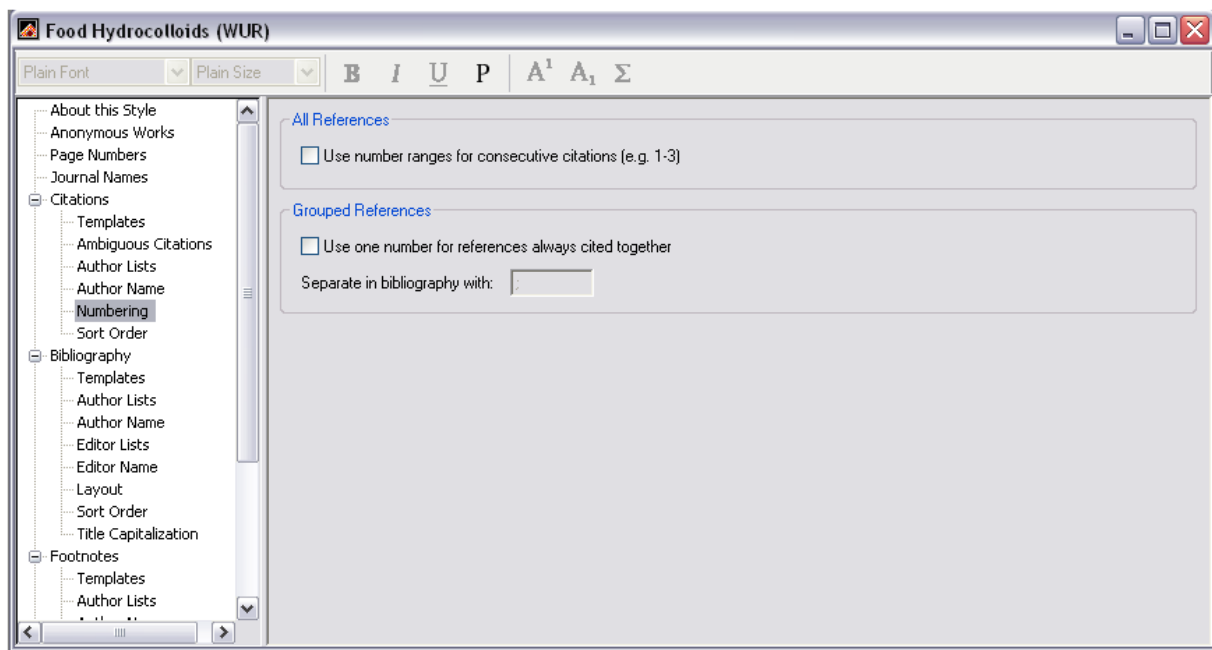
Food Hydrocolloids (WUR)

Plain Font
Plain Size
B I U P $A^1$ $A_1$ Σ

About this Style
Anonymous Works
Page Numbers
Journal Names
Citations
Templates
Ambiguous Citations
Author Lists
Author Name
Numbering
Sort Order
Bibliography
Templates
Author Lists
Author Name
Editor Lists
Editor Name
Layout
Sort Order
Title Capitalization
Footnotes
Templates
Author Lists
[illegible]

All References
Use number ranges for consecutive citations (e.g. 1-3)

Grouped References
Use one number for references always cited together
Separate in bibliography with: ;